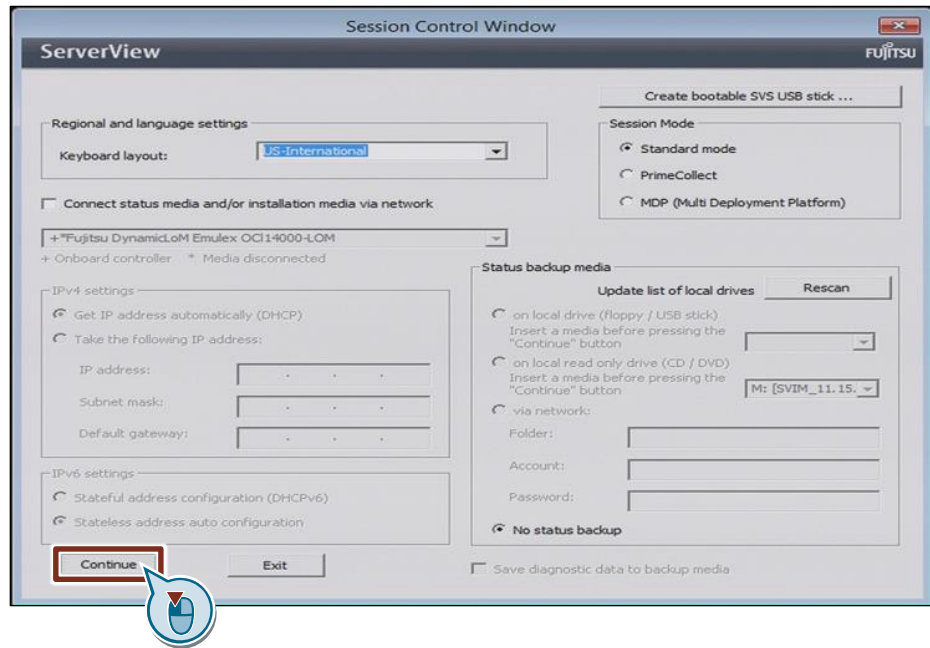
Session Control Window

ServerView

FUJITSU

Create bootable SVS USB stick ...

Regional and language settings

Keyboard layout: US-International

Session Mode

Standard mode

PrimeCollect

MDP (Multi Deployment Platform)

Connect status media and/or installation media via network

+*Fujitsu DynamicLoM Emulex OCl14000-LOM

+ Onboard controller * Media disconnected

IPv4 settings

Get IP address automatically (DHCP)

Take the following IP address:

IP address: . . .

Subnet mask: . . .

Default gateway: . . .

IPv6 settings

Stateful address configuration (DHCPv6)

Stateless address auto configuration

Status backup media

Update list of local drives

Rescan

on local drive (floppy / USB stick)

Insert a media before pressing the "Continue" button

on local read only drive (CD / DVD)

Insert a media before pressing the "Continue" button

M: [SVIM_11.15.

via network:

Folder:

Account:

Password:

No status backup

Continue

Exit

Save diagnostic data to backup media